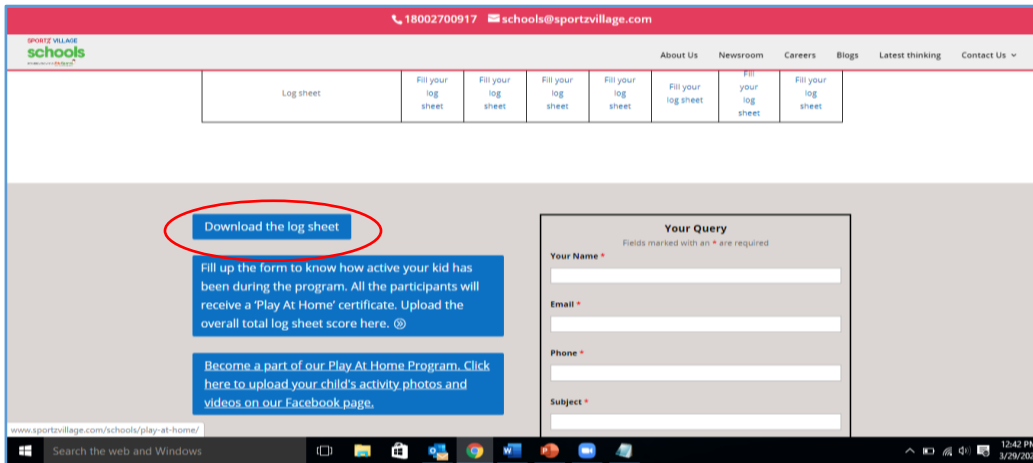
18002700917 schools@sportzvillage.com

SPORTZ VILLAGE schools

About Us Newsroom Careers Blogs Latest thinking Contact Us

| Log sheet | Fill your log sheet | Fill your log sheet | Fill your log sheet | Fill your log sheet | Fill your log sheet | Fill your log sheet | Fill your log sheet |
|---|---|---|---|---|---|---|---|

Download the log sheet

Fill up the form to know how active your kid has been during the program. All the participants will receive a 'Play At Home' certificate. Upload the overall total log sheet score here. »

Become a part of our Play At Home Program. Click here to upload your child's activity photos and videos on our Facebook page.

Your Query
Fields marked with an * are required
Your Name *
Email *
Phone *
Subject *

www.sportzvillage.com/schools/play-at-home/

Search the web and Windows

12:42 PM
3/29/202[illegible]